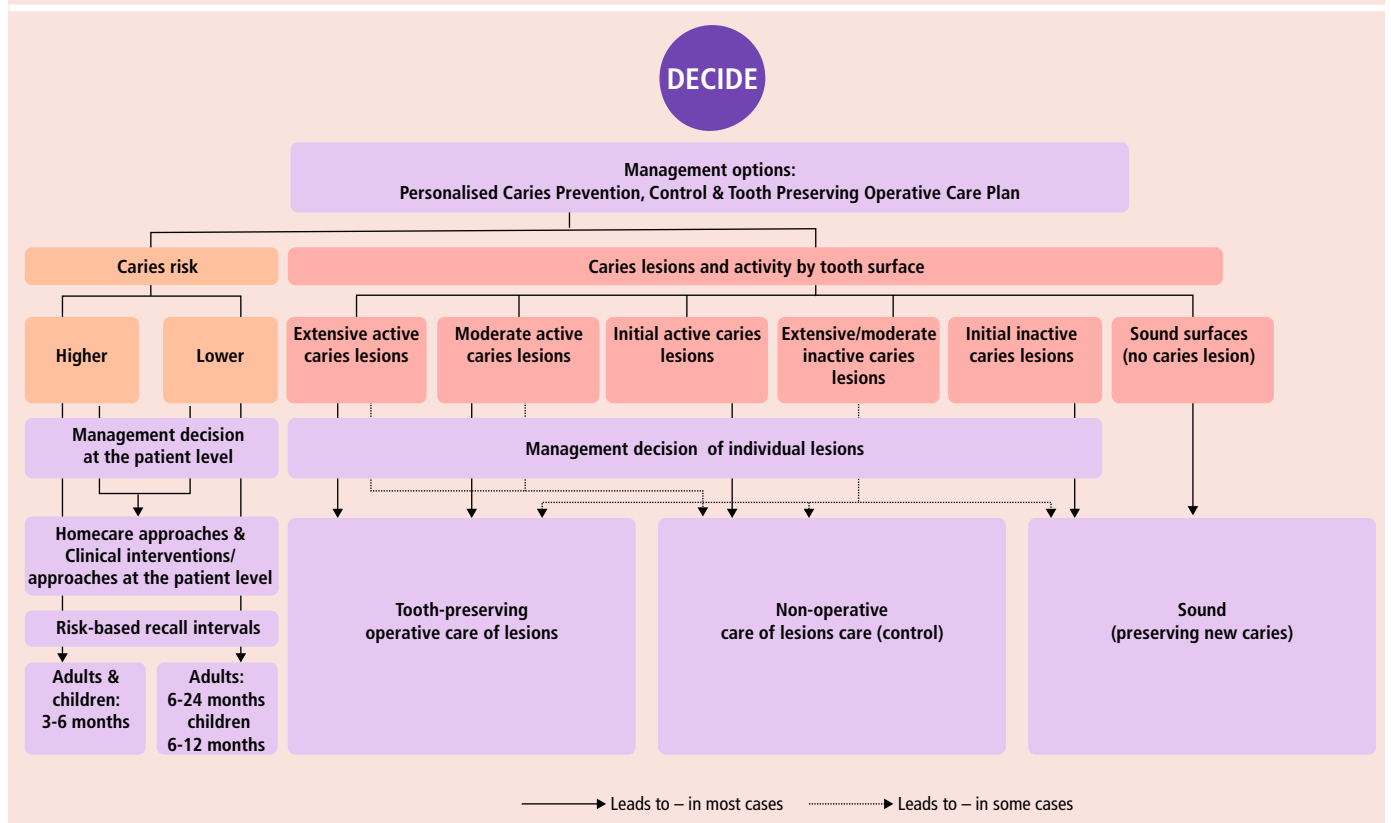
DECIDE

Management options:
Personalised Caries Prevention, Control & Tooth Preserving Operative Care Plan

Caries risk

Caries lesions and activity by tooth surface

Higher

Lower

Extensive active caries lesions

Moderate active caries lesions

Initial active caries lesions

Extensive/moderate inactive caries lesions

Initial inactive caries lesions

Sound surfaces (no caries lesion)

Management decision at the patient level

Management decision of individual lesions

Homecare approaches & Clinical interventions/ approaches at the patient level

Risk-based recall intervals

Adults & children: 3-6 months

Adults: 6-24 months children 6-12 months

Tooth-preserving operative care of lesions

Non-operative care of lesions care (control)

Sound (preserving new caries)

Leads to – in most cases

Leads to – in some cases